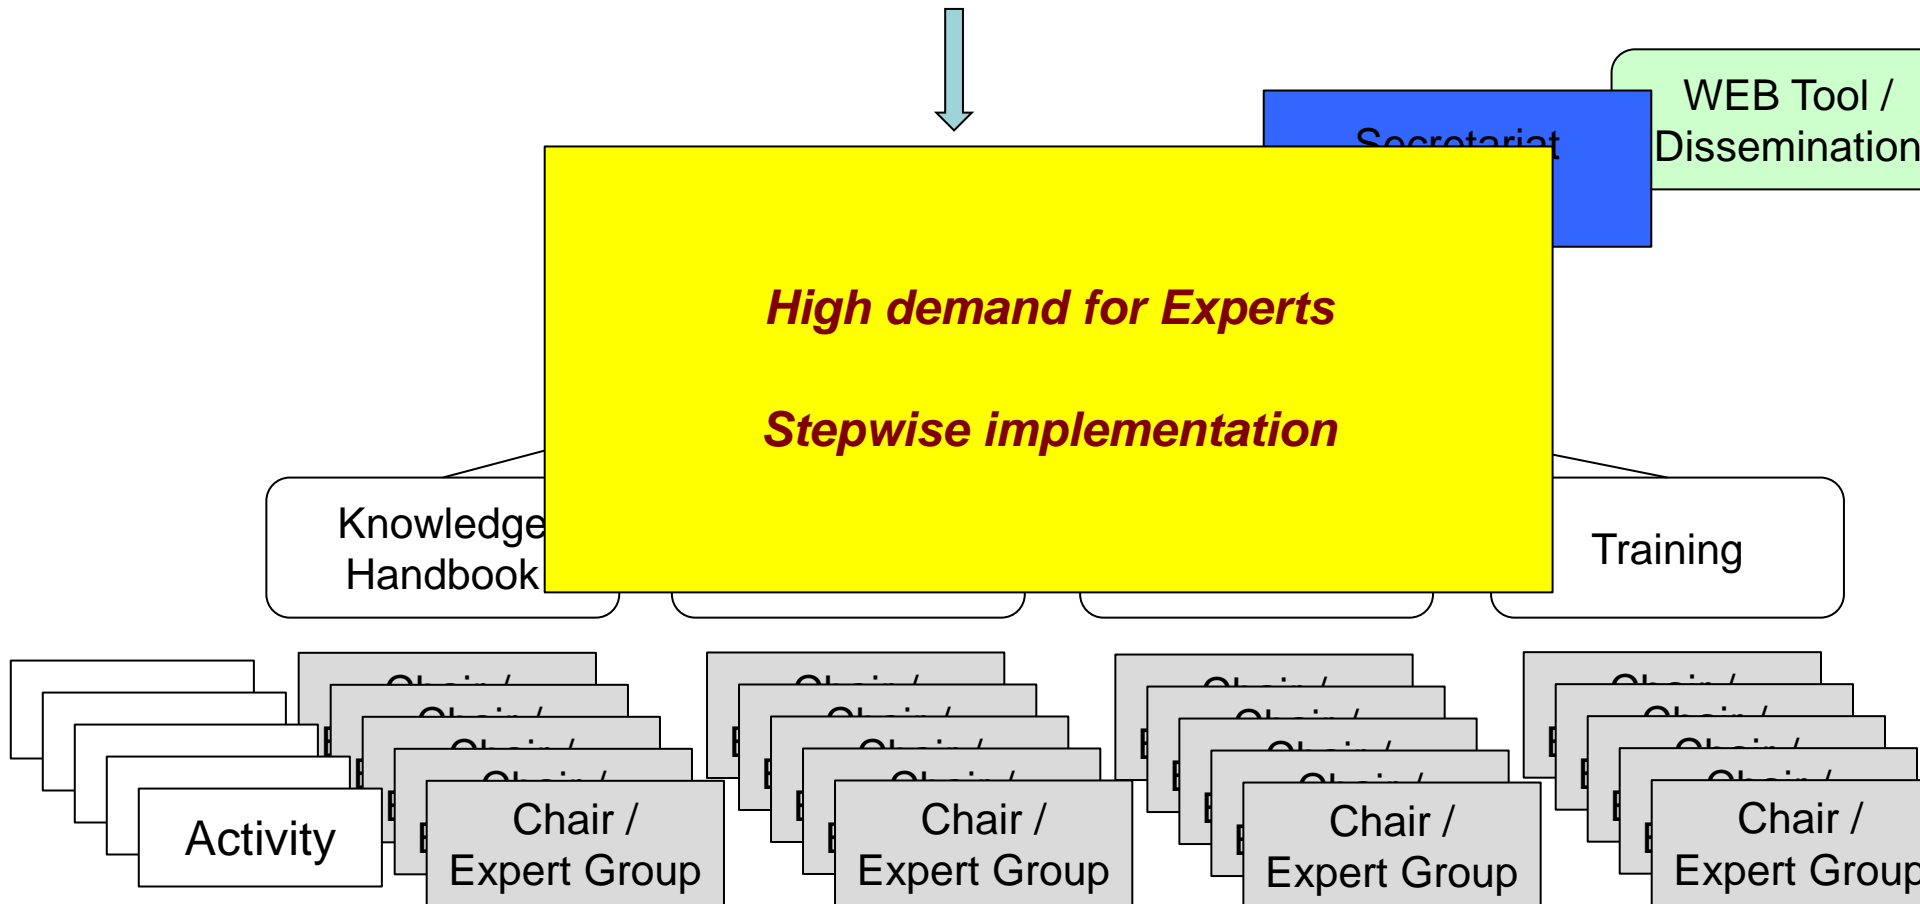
WEB Tool / Dissemination

Secretariat

High demand for Experts

Stepwise implementation

Knowledge Handbook

Training

Activity

Chair / Expert Group

Chair / Expert Group

Chair / Expert Group

Chair / Expert Group